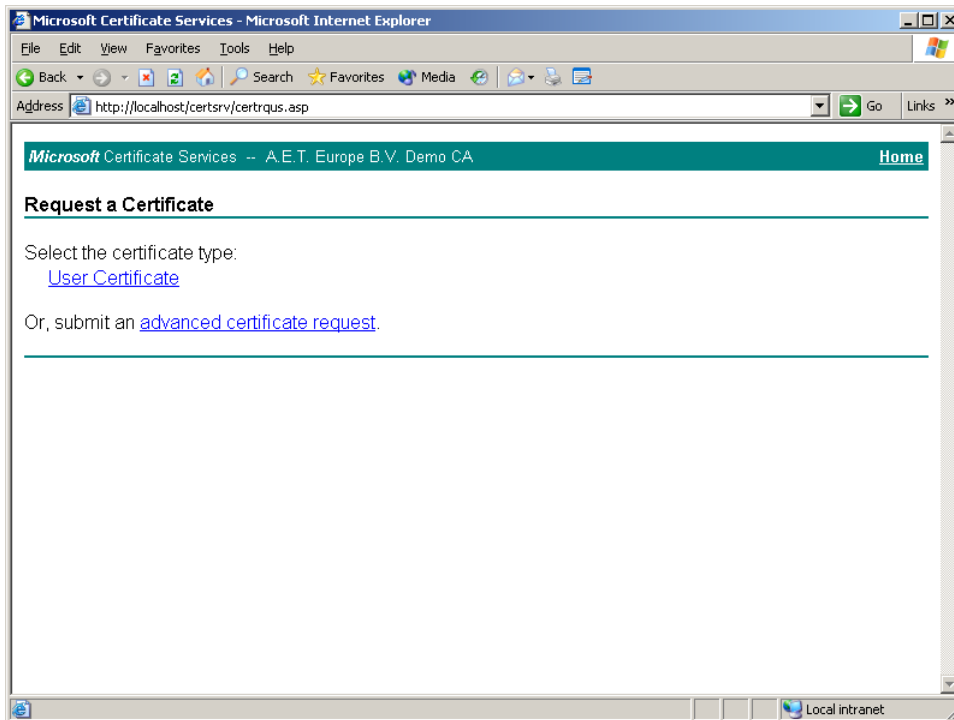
Microsoft Certificate Services - Microsoft Internet Explorer

File Edit View Favorites Tools Help

Back Search Favorites Media

Address http://localhost/certsrv/certrqus.asp Go Links »

Microsoft Certificate Services -- A.E.T. Europe B.V. Demo CA Home

Request a Certificate

Select the certificate type:
User Certificate

Or, submit an advanced certificate request.

Local intranet